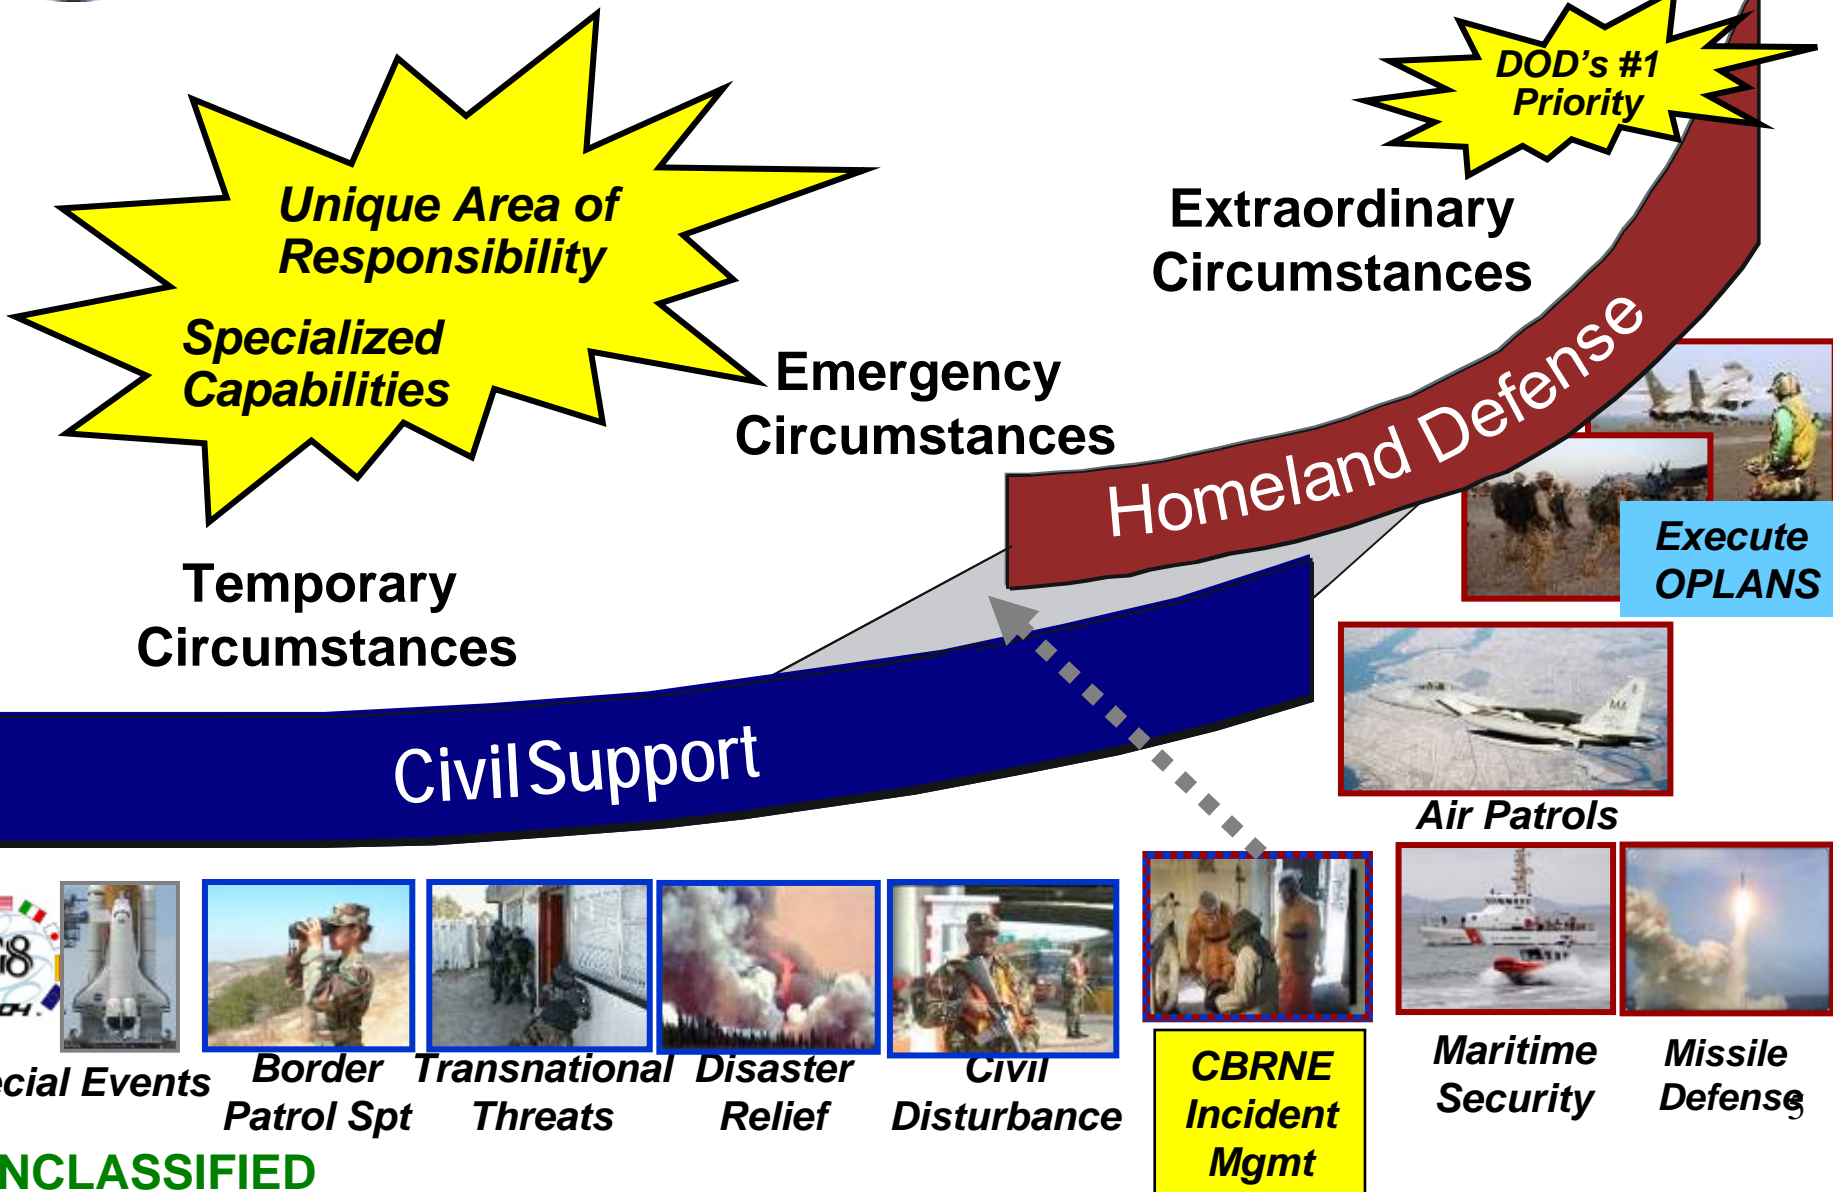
Unique Area of Responsibility

Specialized Capabilities

DOD's #1 Priority

Extraordinary Circumstances

Emergency Circumstances

Temporary Circumstances

Homeland Defense

Civil Support

Execute OPLANS

Air Patrols

ecial Events

Border Patrol Spt

Transnational Threats

Disaster Relief

Civil Disturbance

CBRNE Incident Mgmt

Maritime Security

Missile Defense

5

NCLASSIFIED